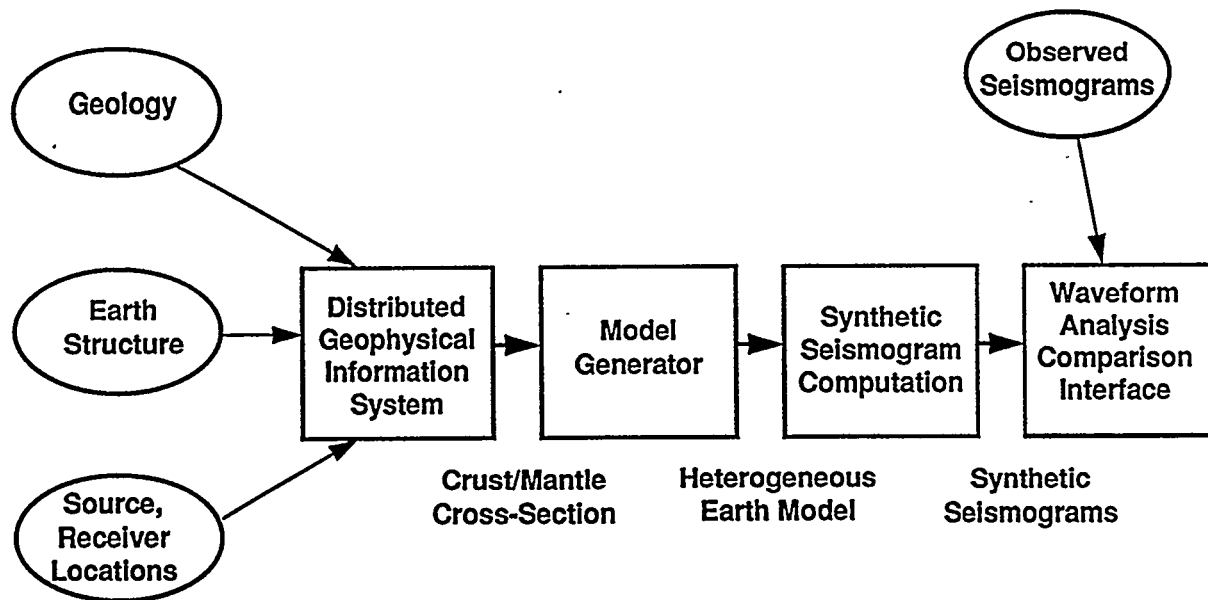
Geology

Observed Seismograms

Earth Structure

Distributed Geophysical Information System

Model Generator

Synthetic Seismogram Computation

Waveform Analysis Comparison Interface

Source, Receiver Locations

Crust/Mantle Cross-Section

Heterogeneous Earth Model

Synthetic Seismograms